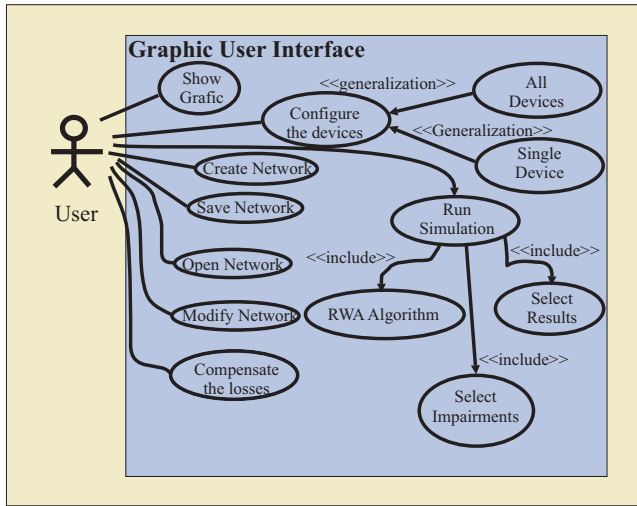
Graphic User Interface

User

Show Grafic

<<generalization>>

All Devices

Configure the devices

<<Generalization>>

Single Device

Create Network

Save Network

Run Simulation

<<include>>

<<include>>

Open Network

Modify Network

RWA Algorithm

Select Results

<<include>>

Compensate the losses

Select Impairments